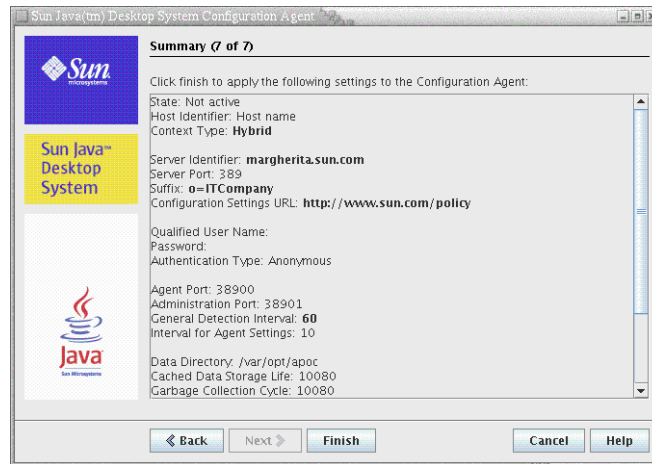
Sun Java(tm) Desktop System Configuration Agent

Sun microsystems

Sun Java™ Desktop System

Java Sun Microsystems

Summary (7 of 7)

Click finish to apply the following settings to the Configuration Agent:

State: Not active
Host Identifier: Host name
Context Type: Hybrid

Server Identifier: margherita.sun.com
Server Port: 389
Suffix: o=ITCompany
Configuration Settings URL: http://www.sun.com/policy

Qualified User Name:
Password:
Authentication Type: Anonymous

Agent Port: 38900
Administration Port: 38901
General Detection Interval: 60
Interval for Agent Settings: 10

Data Directory: /var/opt/apoc
Cached Data Storage Life: 10080
Garbage Collection Cycle: 10080

Back
Next
Finish
Cancel
Help